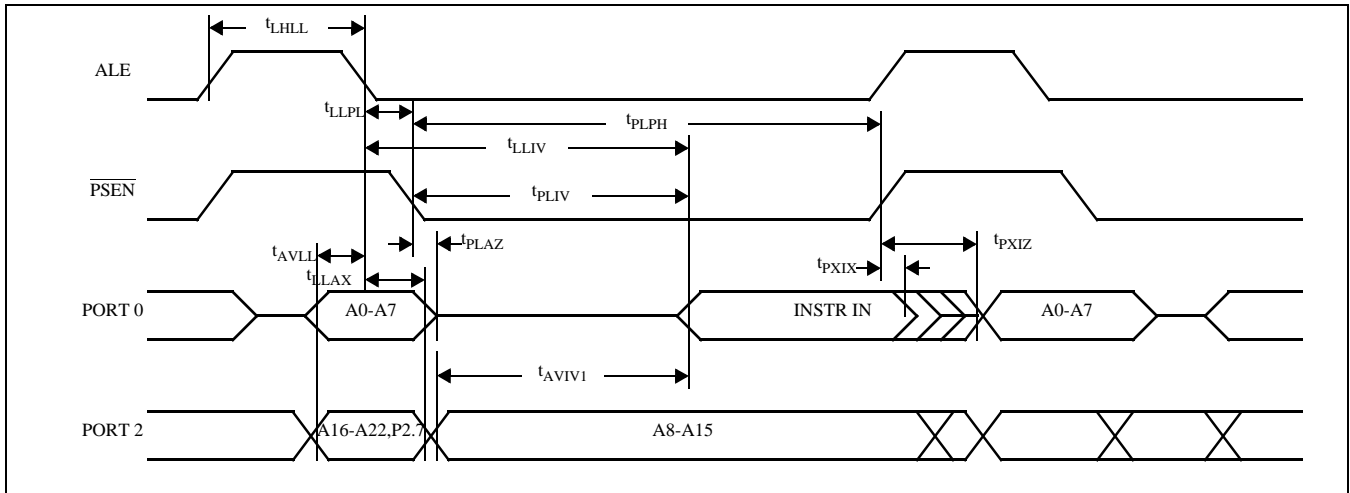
$t_{LHLL}$

ALE

$t_{LLPL}$

$t_{PLPH}$

$t_{LLIV}$

$\overline{PSEN}$

$t_{PLIV}$

$t_{AVLL}$

$t_{PLAZ}$

$t_{LLAX}$

$t_{PXIZ}$

$t_{PXIX}$

PORT 0

A0-A7

INSTR IN

A0-A7

$t_{AVIV1}$

PORT 2

A16-A22,P2.7

A8-A15